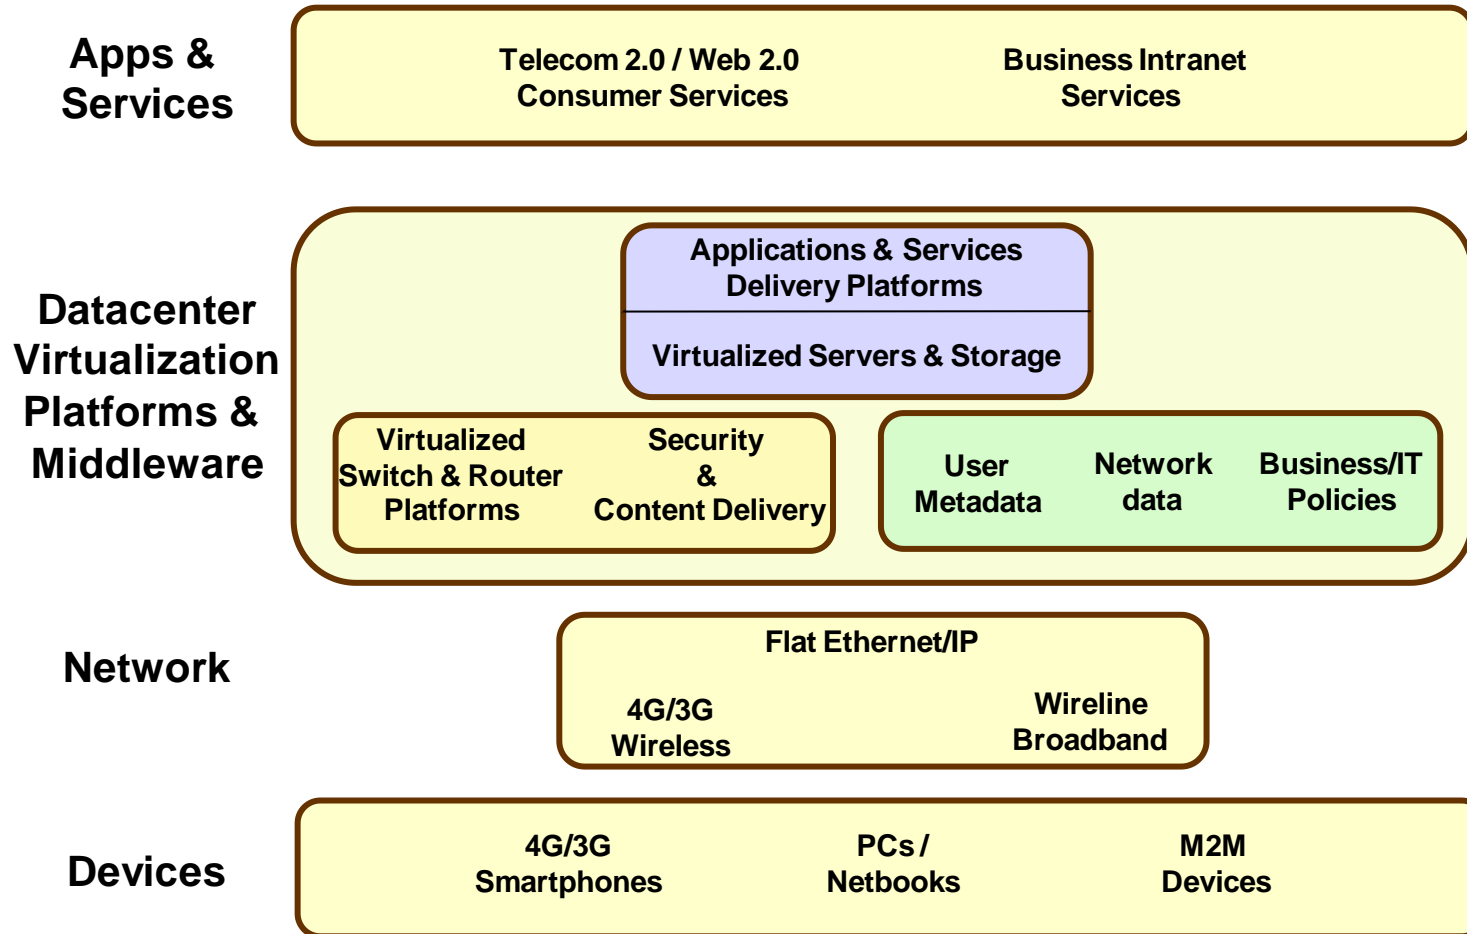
Apps & Services

Telecom 2.0 / Web 2.0 Consumer Services

Business Intranet Services

Datacenter Virtualization Platforms & Middleware

Applications & Services Delivery Platforms

Virtualized Servers & Storage

Virtualized Switch & Router Platforms

Security & Content Delivery

User Metadata

Network data

Business/IT Policies

Network

Flat Ethernet/IP

4G/3G Wireless

Wireline Broadband

Devices

4G/3G Smartphones

PCs / Netbooks

M2M Devices